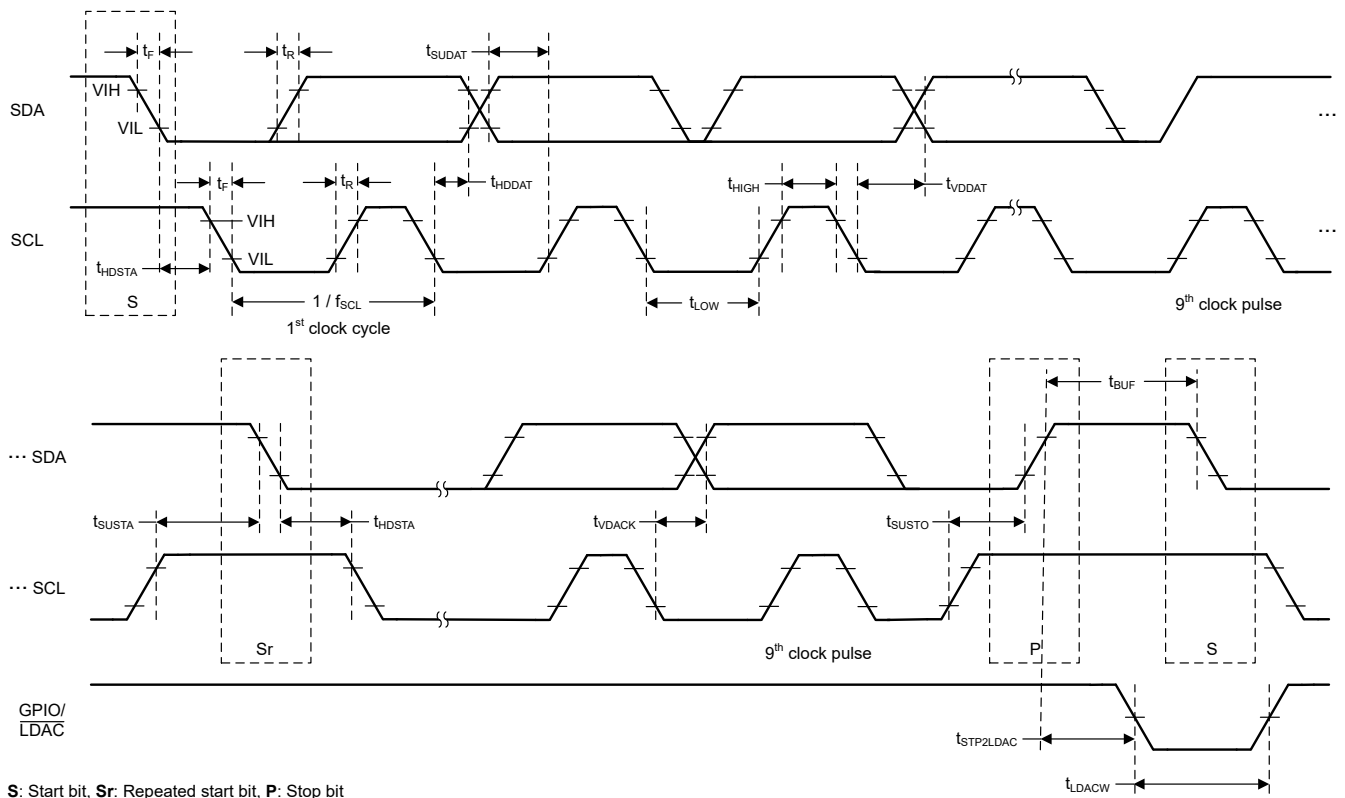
$t_F$ $t_R$ $t_{SUDAT}$

SDA VIH VIL ...

$t_F$ $t_R$ $t_{HDDAT}$ $t_{HIGH}$ $t_{VDDAT}$

SCL VIH VIL ...

$t_{HDSTA}$

S $1 / f_{SCL}$ $t_{LOW}$ $9^{th}$ clock pulse

$1^{st}$ clock cycle

$t_{BUF}$

... SDA

$t_{SUSTA}$ $t_{HDSTA}$ $t_{VDACK}$ $t_{SUSTO}$

... SCL

Sr $9^{th}$ clock pulse P S

GPIO/ $\overline{LDAC}$

$t_{STP2LDAC}$

$t_{LDACW}$

S: Start bit, Sr: Repeated start bit, P: Stop bit